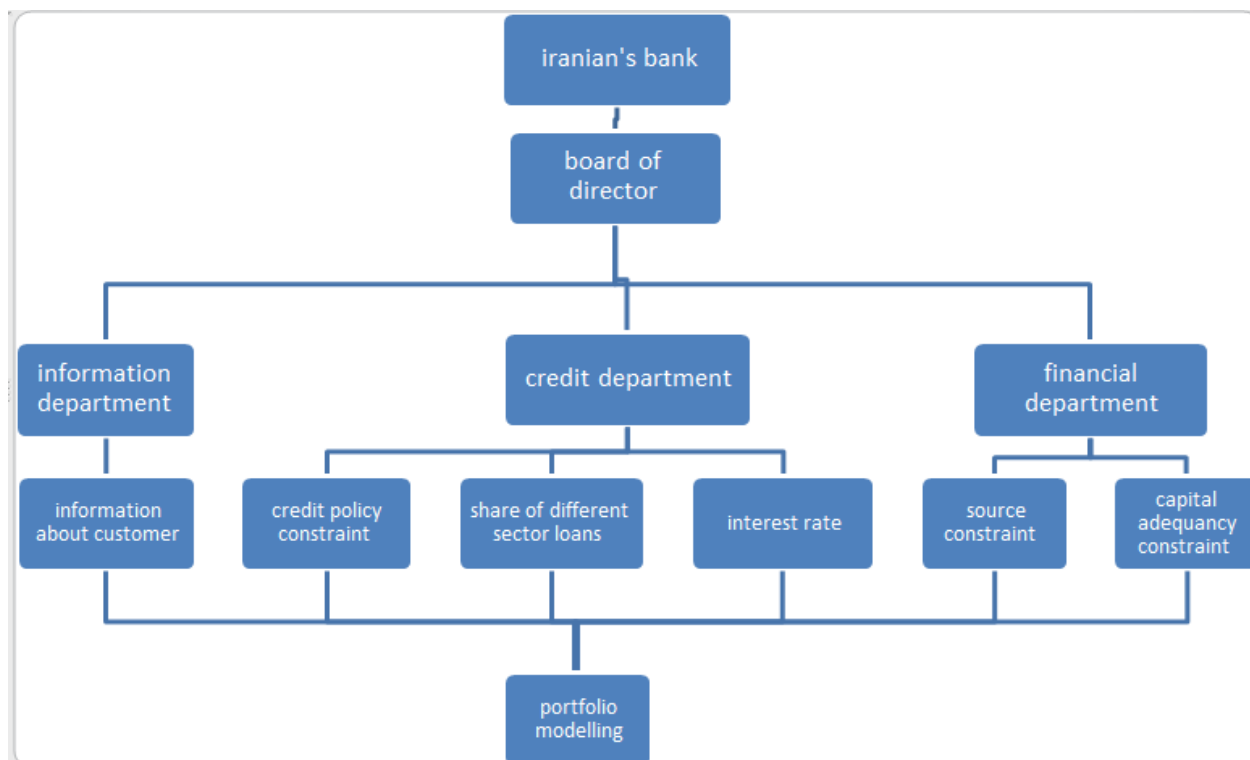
iranian's bank

board of director

information department

credit department

financial department

information about customer

credit policy constraint

share of different sector loans

interest rate

source constraint

capital adequancy constraint

portfolio modelling